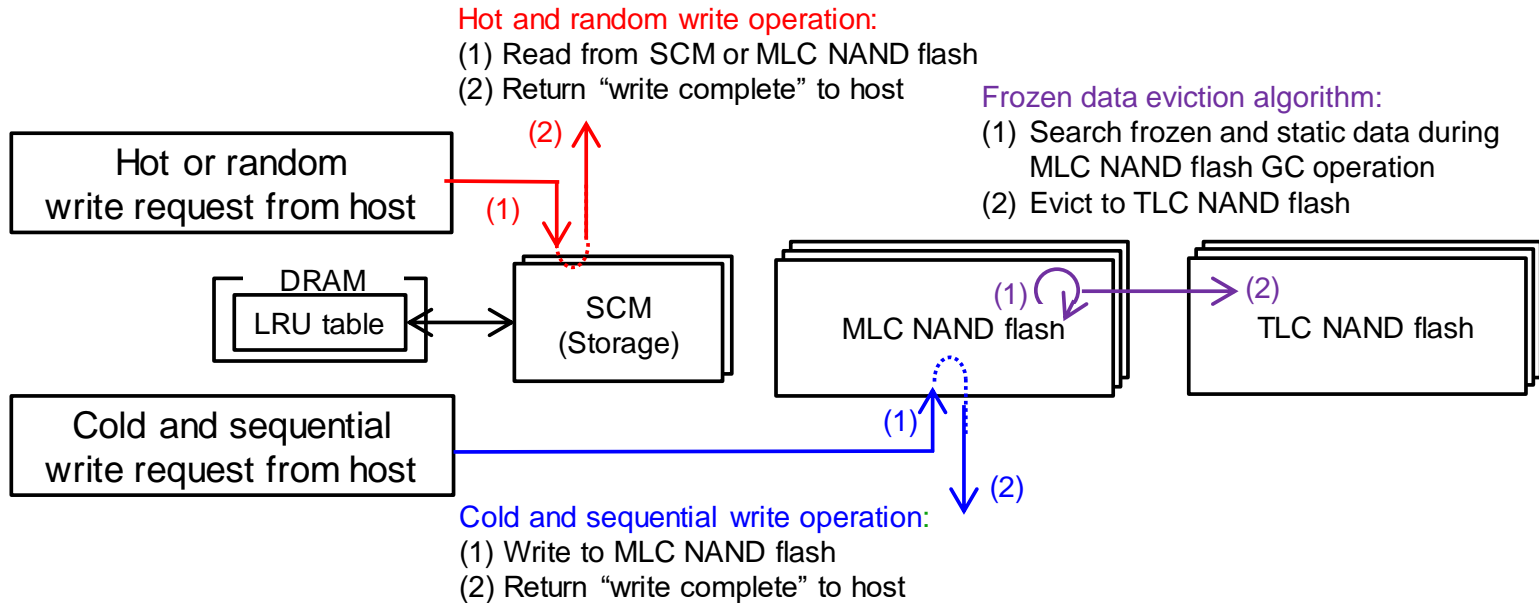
Hot and random write operation:
(1) Read from SCM or MLC NAND flash
(2) Return "write complete" to host

Frozen data eviction algorithm:
(1) Search frozen and static data during MLC NAND flash GC operation
(2) Evict to TLC NAND flash

Hot or random write request from host

(2)

(1)

DRAM

LRU table

SCM (Storage)

(1)

MLC NAND flash

(2)

TLC NAND flash

Cold and sequential write request from host

(1)

(2)

Cold and sequential write operation:
(1) Write to MLC NAND flash
(2) Return "write complete" to host